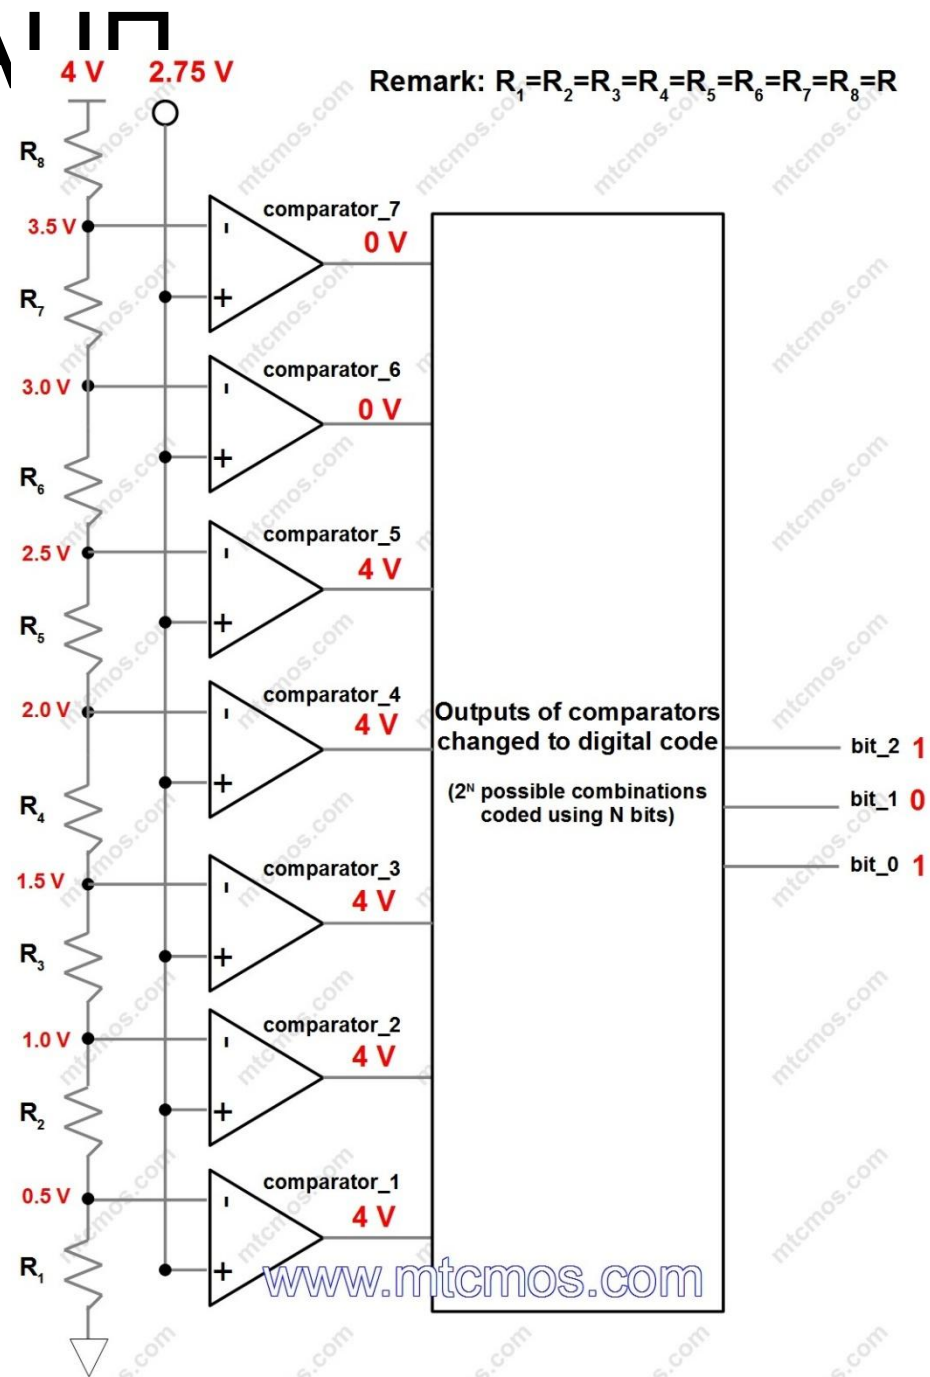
4 V 2.75 V

Remark: $R_1=R_2=R_3=R_4=R_5=R_6=R_7=R_8=R$

$R_8$

3.5 V

comparator_7

0 V

$R_7$

3.0 V

comparator_6

0 V

$R_6$

2.5 V

comparator_5

4 V

$R_5$

2.0 V

comparator_4

4 V

Outputs of comparators changed to digital code

($2^N$ possible combinations coded using N bits)

bit_2 1

bit_1 0

bit_0 1

$R_4$

1.5 V

comparator_3

4 V

$R_3$

1.0 V

comparator_2

4 V

$R_2$

0.5 V

comparator_1

4 V

$R_1$

www.mtcmos.com

mtcmos.com